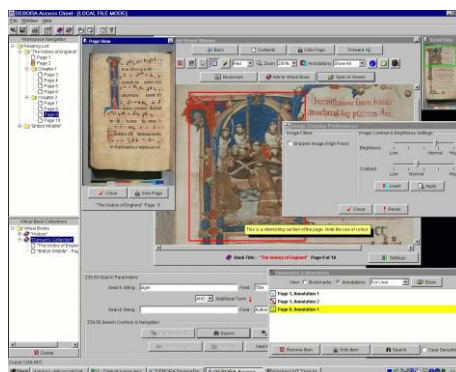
DEBORA Access Client - [LOCAL FILE MODE]

File Window Help

Workspace Navigator

Reading List
"The History of England"
Page 1
Page 2
Chapter 1
Page 3
Page 4
Page 5
Chapter 2
Page 6
Page 7
Page 8
Page 9
Page 10
"Britain Middle"

Page View

Close
Edit Page
"The History of England" Page 8

Document Viewer

Back
Contents
Edit Page
Forward

Zoom
Annotations
Show All

Bookmark
Add to Virtual Book
Open in Viewer

Image Display Preferences

Image Filters
Sharpen Image (High Pass)

Image Contrast & Brightness Settings
Brightness
Low
Normal
High
Contrast
Low
Normal
High
Invert
Apply

Close
Reset

This is a interesting section of the image. Note the use of colour.

Book Title: "The History of England" Page 8 of 10

Settings

Virtual Book Collections
Virtual Books
"Walter"
Document Collection
"The History of England"
"Britain Middle"

Delete

Z39.50 Search Parameters
Search String
Field
AND
Additional Term
Search String
Field

Z39.50 Search Controls & Navigation
Search

Bookmarks & Annotations
View: Bookmarks Annotations
Show
Page 1, Annotation 1
Page 1, Annotation 2
Page 8, Annotation 1

Remove Item
Edit Item
Search
Case Sensitive

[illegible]